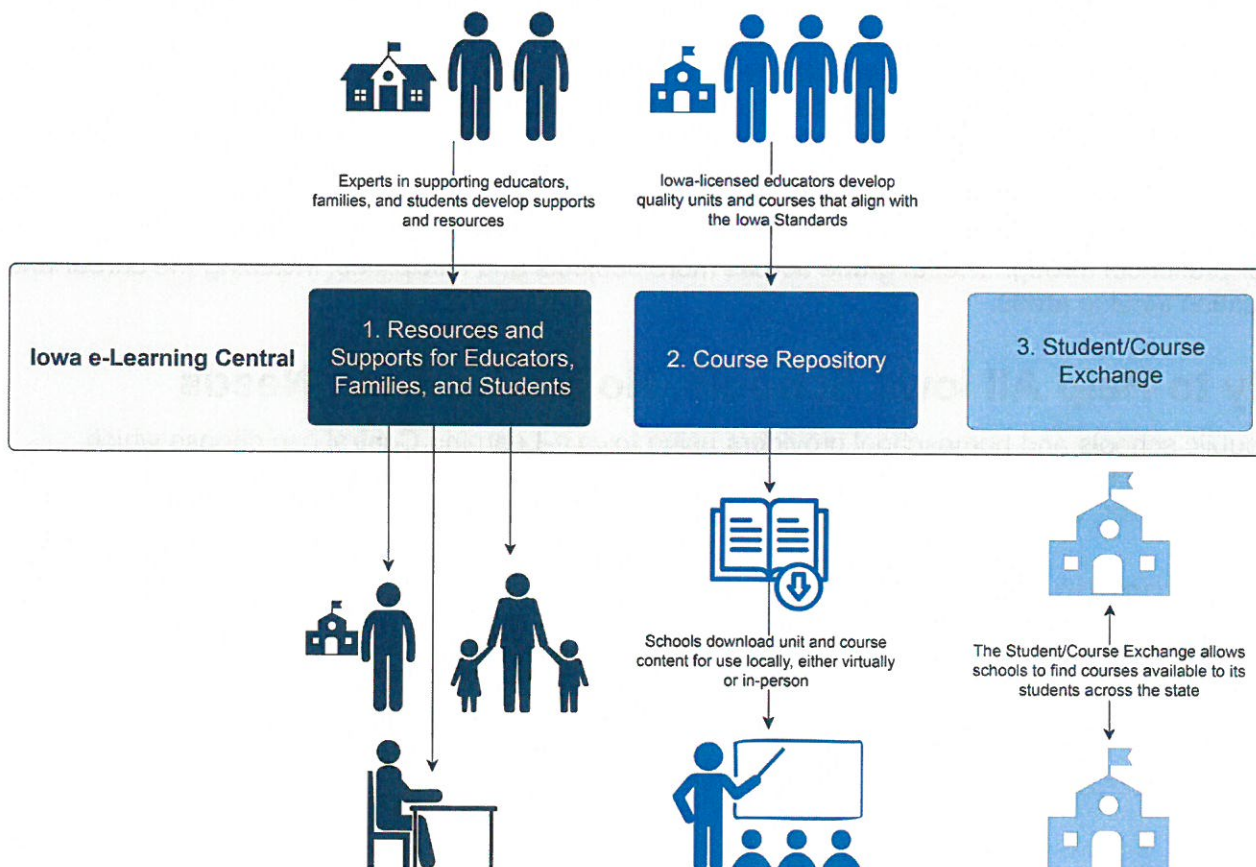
Experts in supporting educators, families, and students develop supports and resources

Iowa-licensed educators develop quality units and courses that align with the Iowa Standards

Iowa e-Learning Central

1. Resources and Supports for Educators, Families, and Students

2. Course Repository

3. Student/Course Exchange

Schools download unit and course content for use locally, either virtually or in-person

The Student/Course Exchange allows schools to find courses available to its students across the state